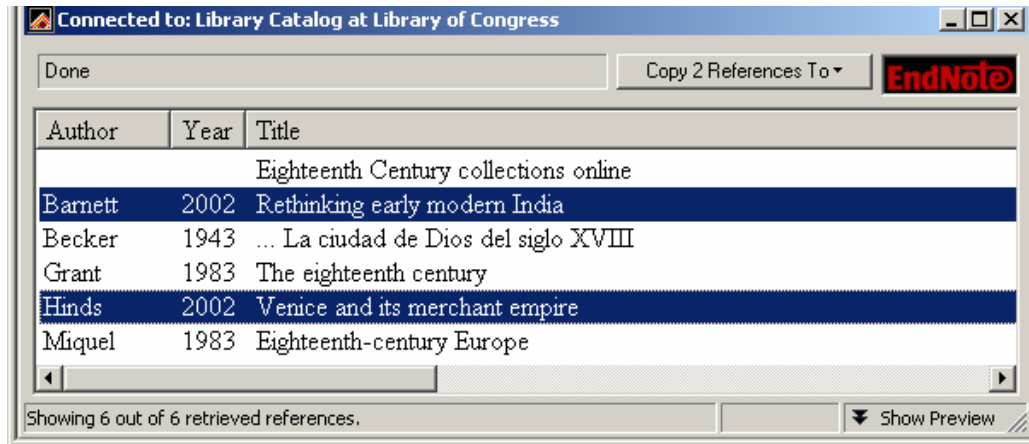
Connected to: Library Catalog at Library of Congress

Done

Copy 2 References To

EndNote

| Author | Year | Title |
|---|---|---|
| | | Eighteenth Century collections online |
| Barnett | 2002 | Rethinking early modern India |
| Becker | 1943 | ... La ciudad de Dios del siglo XVIII |
| Grant | 1983 | The eighteenth century |
| Hinds | 2002 | Venice and its merchant empire |
| Miquel | 1983 | Eighteenth-century Europe |

Showing 6 out of 6 retrieved references.

Show Preview